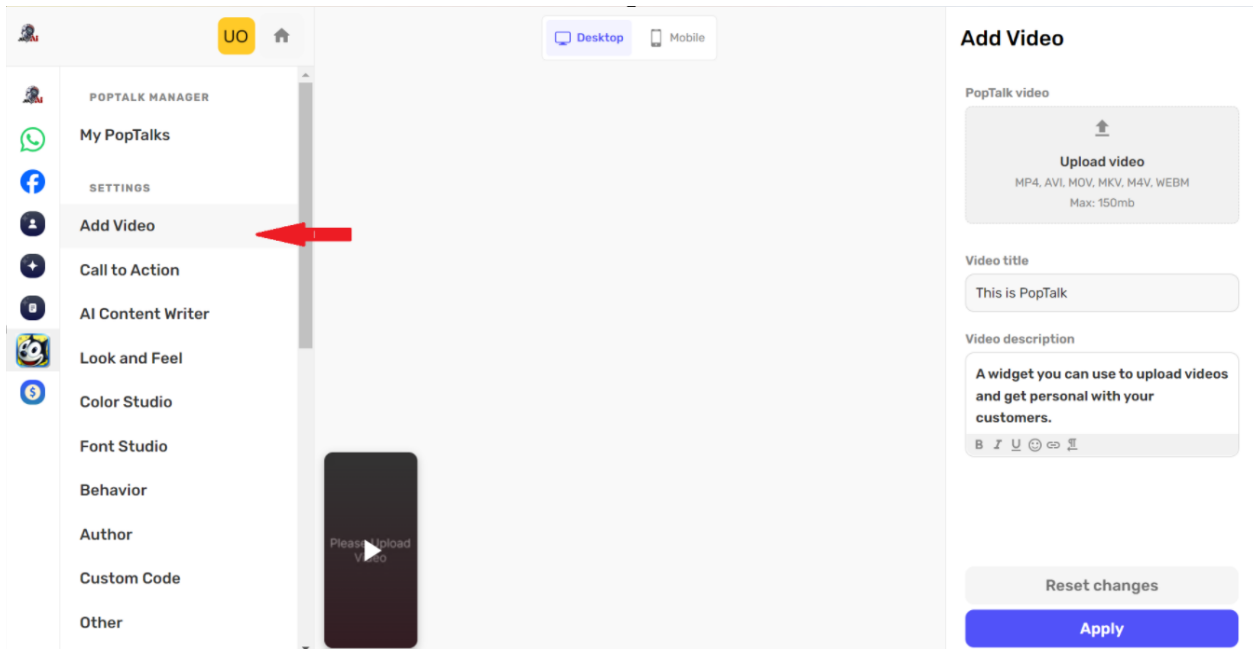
UO

Desktop Mobile

POPTALK MANAGER

My PopTalks

SETTINGS

Add Video

Call to Action

AI Content Writer

Look and Feel

Color Studio

Font Studio

Behavior

Author

Custom Code

Other

Please Upload Video

Add Video

PopTalk video

Upload video

MP4, AVI, MOV, MKV, M4V, WEBM

Max: 150mb

Video title

This is PopTalk

Video description

A widget you can use to upload videos and get personal with your customers.

B I U

Reset changes

Apply